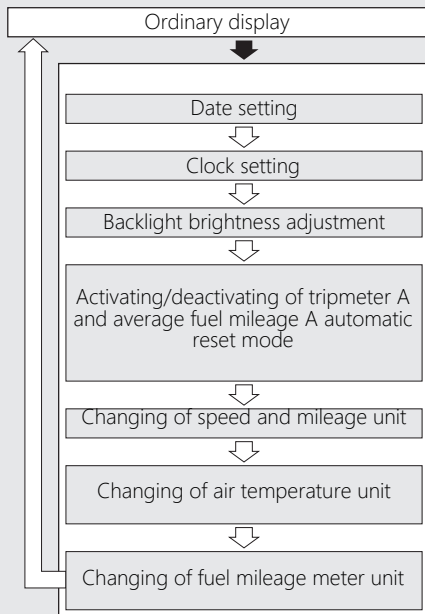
Ordinary display

Date setting

Clock setting

Backlight brightness adjustment

Activating/deactivating of tripmeter A and average fuel mileage A automatic reset mode

Changing of speed and mileage unit

Changing of air temperature unit

Changing of fuel mileage meter unit